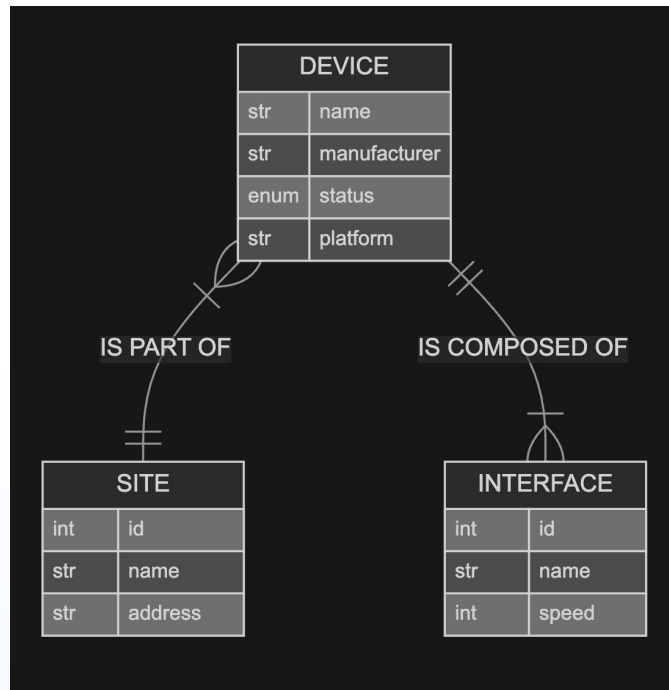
| DEVICE | |
|---|---|
| str | name |
| str | manufacturer |
| enum | status |
| str | platform |

IS PART OF

IS COMPOSED OF

| SITE | |
|---|---|
| int | id |
| str | name |
| str | address |

| INTERFACE | |
|---|---|
| int | id |
| str | name |
| int | speed |